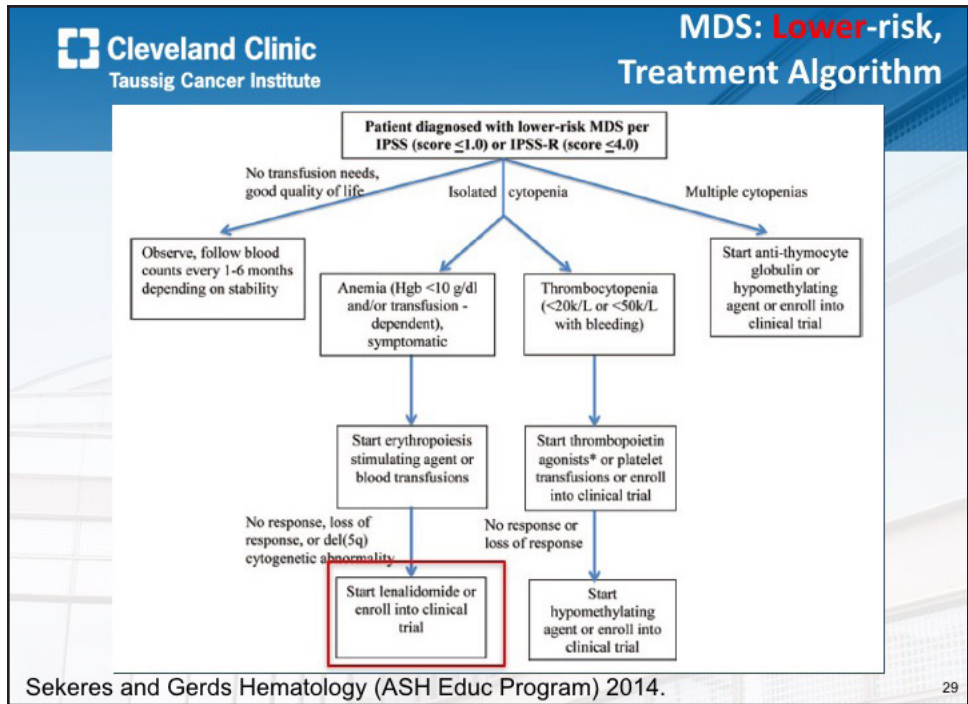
Cleveland Clinic
Taussig Cancer Institute

MDS: Lower-risk, Treatment Algorithm

Patient diagnosed with lower-risk MDS per IPSS (score $\leq$1.0) or IPSS-R (score $\leq$4.0)

No transfusion needs, good quality of life

Isolated cytopenia

Multiple cytopenias

Observe, follow blood counts every 1-6 months depending on stability

Anemia (Hgb <10 g/dl and/or transfusion - dependent), symptomatic

Thrombocytopenia (<20k/L or <50k/L with bleeding)

Start anti-thymocyte globulin or hypomethylating agent or enroll into clinical trial

Start erythropoiesis stimulating agent or blood transfusions

Start thrombopoietin agonists* or platelet transfusions or enroll into clinical trial

No response, loss of response, or del(5q) cytogenetic abnormality

No response or loss of response

Start lenalidomide or enroll into clinical trial

Start hypomethylating agent or enroll into clinical trial

Sekeres and Gerds Hematology (ASH Educ Program) 2014.

29